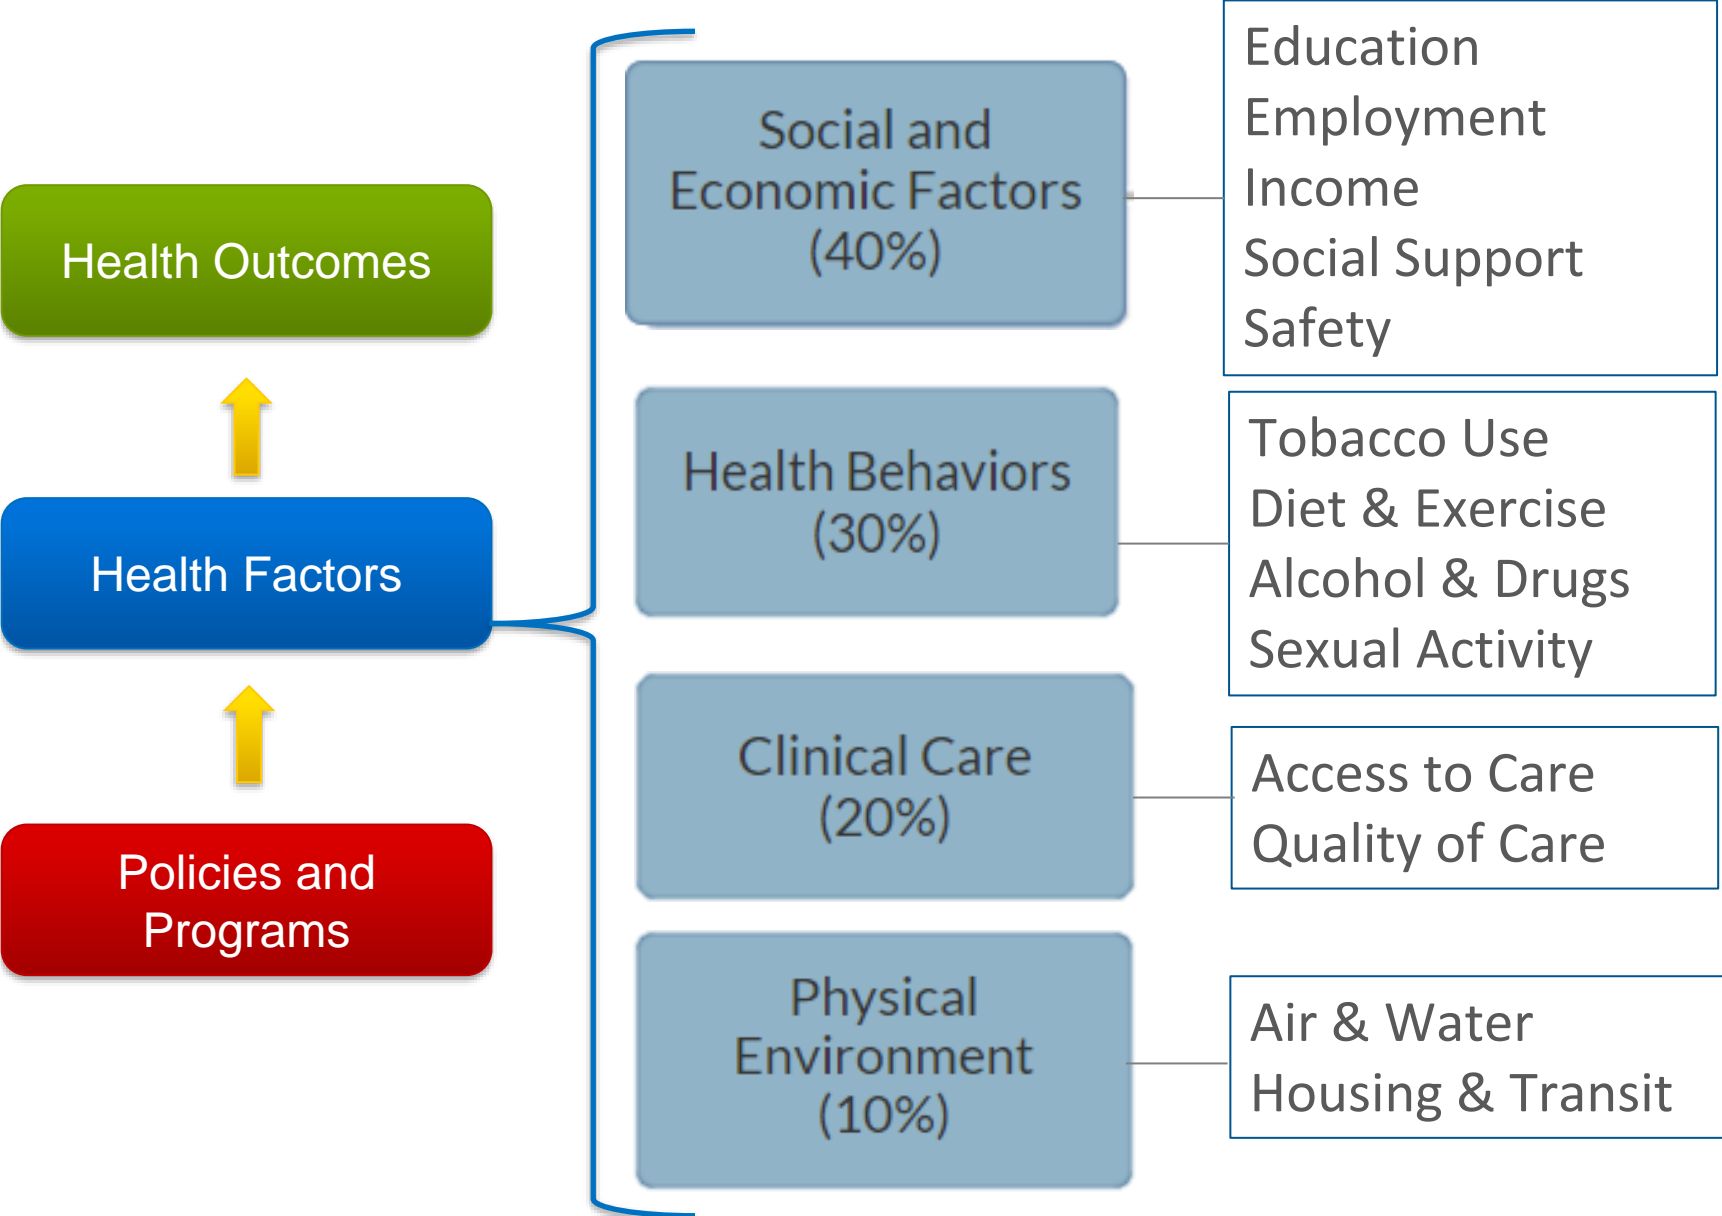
Health Outcomes

Health Factors

Policies and Programs

Social and Economic Factors (40%)

Education
Employment
Income
Social Support
Safety

Health Behaviors (30%)

Tobacco Use
Diet & Exercise
Alcohol & Drugs
Sexual Activity

Clinical Care (20%)

Access to Care
Quality of Care

Physical Environment (10%)

Air & Water
Housing & Transit